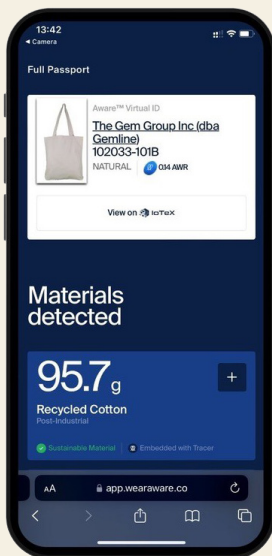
13:42
◂ Camera

Full Passport

Aware™ Virtual ID
The Gem Group Inc (dba Gemline)
102033-101B
NATURAL 0.14 AWR

View on IoTeX

Materials detected

95.7g
+
Recycled Cotton
Post-Industrial

Sustainable Material
Embedded with Tracer

AA app.wearaware.co